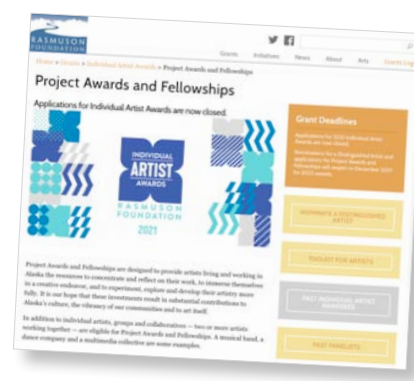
RASMUSON FOUNDATION

Grants Initiatives News About Arts Grants Login

Home » Grants » Individual Artist Awards » Project Awards and Fellowships

Project Awards and Fellowships

Applications for Individual Artist Awards are now closed.

INDIVIDUAL ARTIST AWARDS RASMUSON FOUNDATION 2021

Grant Deadlines

Applications for 2022 Individual Artist Awards are now closed.

Nominations for a Distinguished Artist and applications for Project Awards and Fellowships will open in December 2021 for 2022 awards.

NOMINATE A DISTINGUISHED ARTIST

TOOLKIT FOR ARTISTS

PAST INDIVIDUAL ARTIST AWARDEES

PAST PANELISTS

Project Awards and Fellowships are designed to provide artists living and working in Alaska the resources to concentrate and reflect on their work, to immerse themselves in a creative endeavor, and to experiment, explore and develop their artistry more fully. It is our hope that these investments result in substantial contributions to Alaska's culture, the vibrancy of our communities and to art itself.

In addition to individual artists, groups and collaboratives — two or more artists working together — are eligible for Project Awards and Fellowships. A musical band, a dance company and a multimedia collective are some examples.